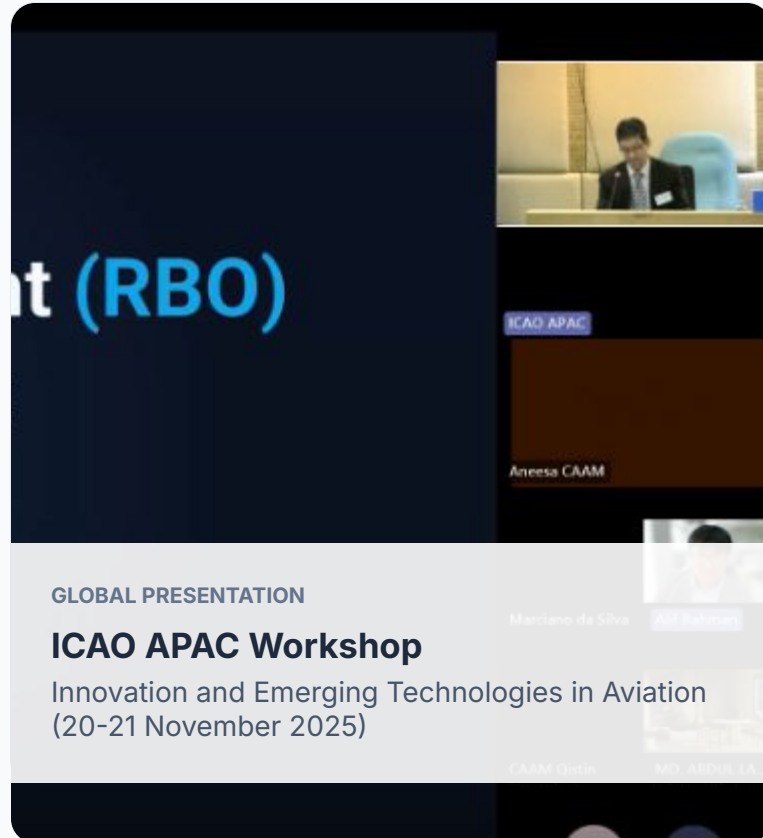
t (RBO)

ICAO APAC

Aneesa CAAM

Marciano da Silva

AM Rahman

CAAM Qistin

MD. ABDUL LA

GLOBAL PRESENTATION

ICAO APAC Workshop

Innovation and Emerging Technologies in Aviation (20-21 November 2025)